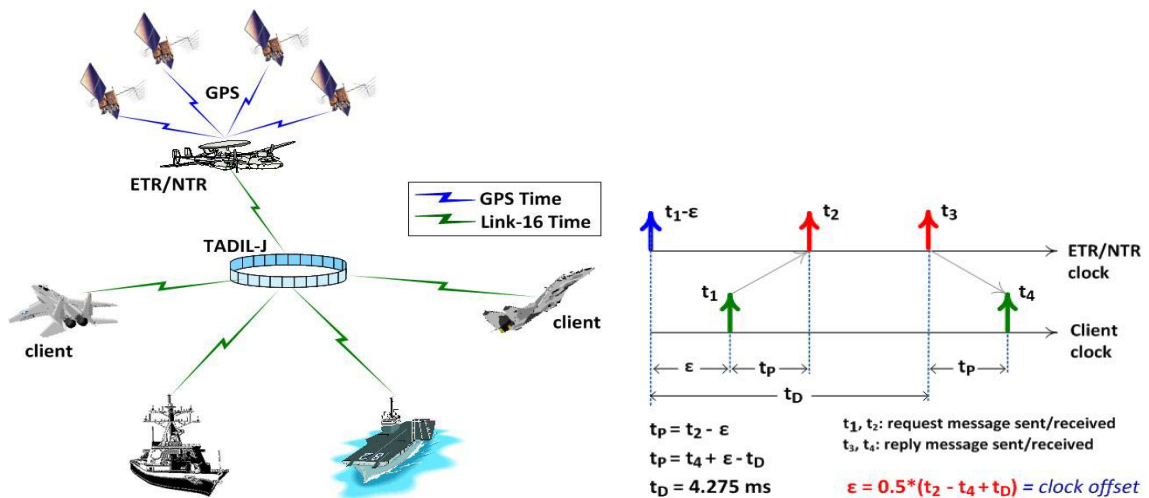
GPS

ETR/NTR

GPS Time
Link-16 Time

TADIL-J

client

client

$t_1$-ε

$t_2$

$t_3$

ETR/NTR clock

$t_1$

$t_4$

Client clock

ε

$t_P$

$t_P$

$t_D$

$t_P = t_2 - ε$

$t_P = t_4 + ε - t_D$

$t_D$ = 4.275 ms

$t_1$, $t_2$: request message sent/received

$t_3$, $t_4$: reply message sent/received

ε = 0.5*($t_2 - t_4 + t_D$) = clock offset